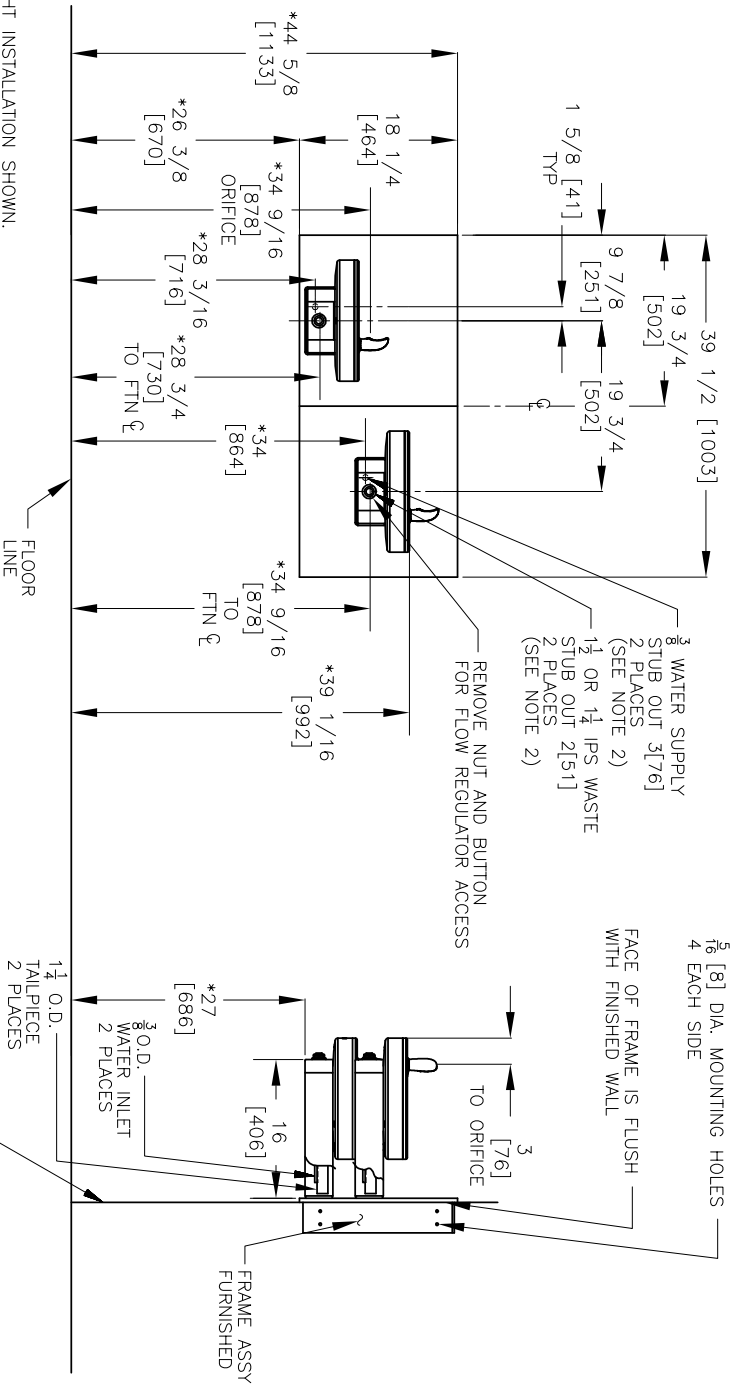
*44 5/8
[1133]

18 1/4
[464]

1 5/8 [41]
TYP

39 1/2 [1003]

19 3/4
[502]

19 3/4
[502]

9 7/8
[251]

℄

*26 3/8
[670]

*34 9/16
[878]
ORIFICE

*28 3/16
[716]

*28 3/4
[730]
TO FTN ℄

*34
[864]

FLOOR
LINE

*34 9/16
[878]
TO
FTN ℄

*39 1/16
[992]

$\frac{3}{8}$ WATER SUPPLY
STUB OUT 3[76]
2 PLACES
(SEE NOTE 2)

$1\frac{1}{2}$ OR $1\frac{1}{4}$ IPS WASTE
STUB OUT 2[51]
2 PLACES
(SEE NOTE 2)

REMOVE NUT AND BUTTON
FOR FLOW REGULATOR ACCESS

$\frac{5}{16}$ [8] DIA. MOUNTING HOLES
4 EACH SIDE

FACE OF FRAME IS FLUSH
WITH FINISHED WALL

3
[76]
TO ORIFICE

*27
[686]

16
[406]

$\frac{3}{8}$O.D.
WATER INLET
2 PLACES

$1\frac{1}{4}$ O.D.
TAILPIECE
2 PLACES

FRAME ASSY
FURNISHED

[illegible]T INSTALLATION SHOWN.